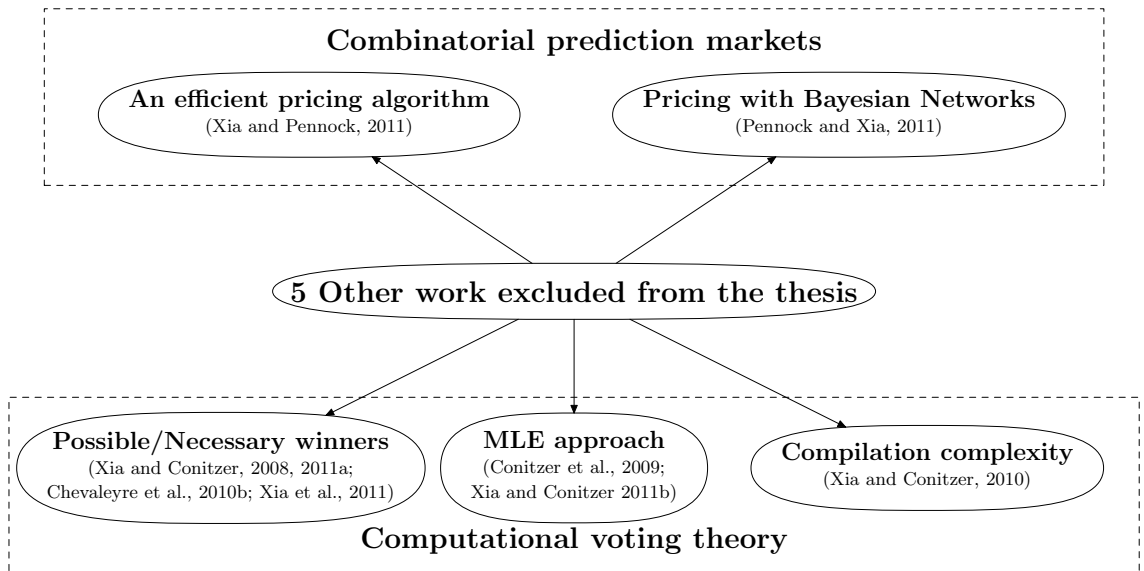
Combinatorial prediction markets

An efficient pricing algorithm
(Xia and Pennock, 2011)

Pricing with Bayesian Networks
(Pennock and Xia, 2011)

5 Other work excluded from the thesis

Possible/Necessary winners
(Xia and Conitzer, 2008, 2011a; Chevaleyre et al., 2010b; Xia et al., 2011)

MLE approach
(Conitzer et al., 2009; Xia and Conitzer 2011b)

Compilation complexity
(Xia and Conitzer, 2010)

Computational voting theory